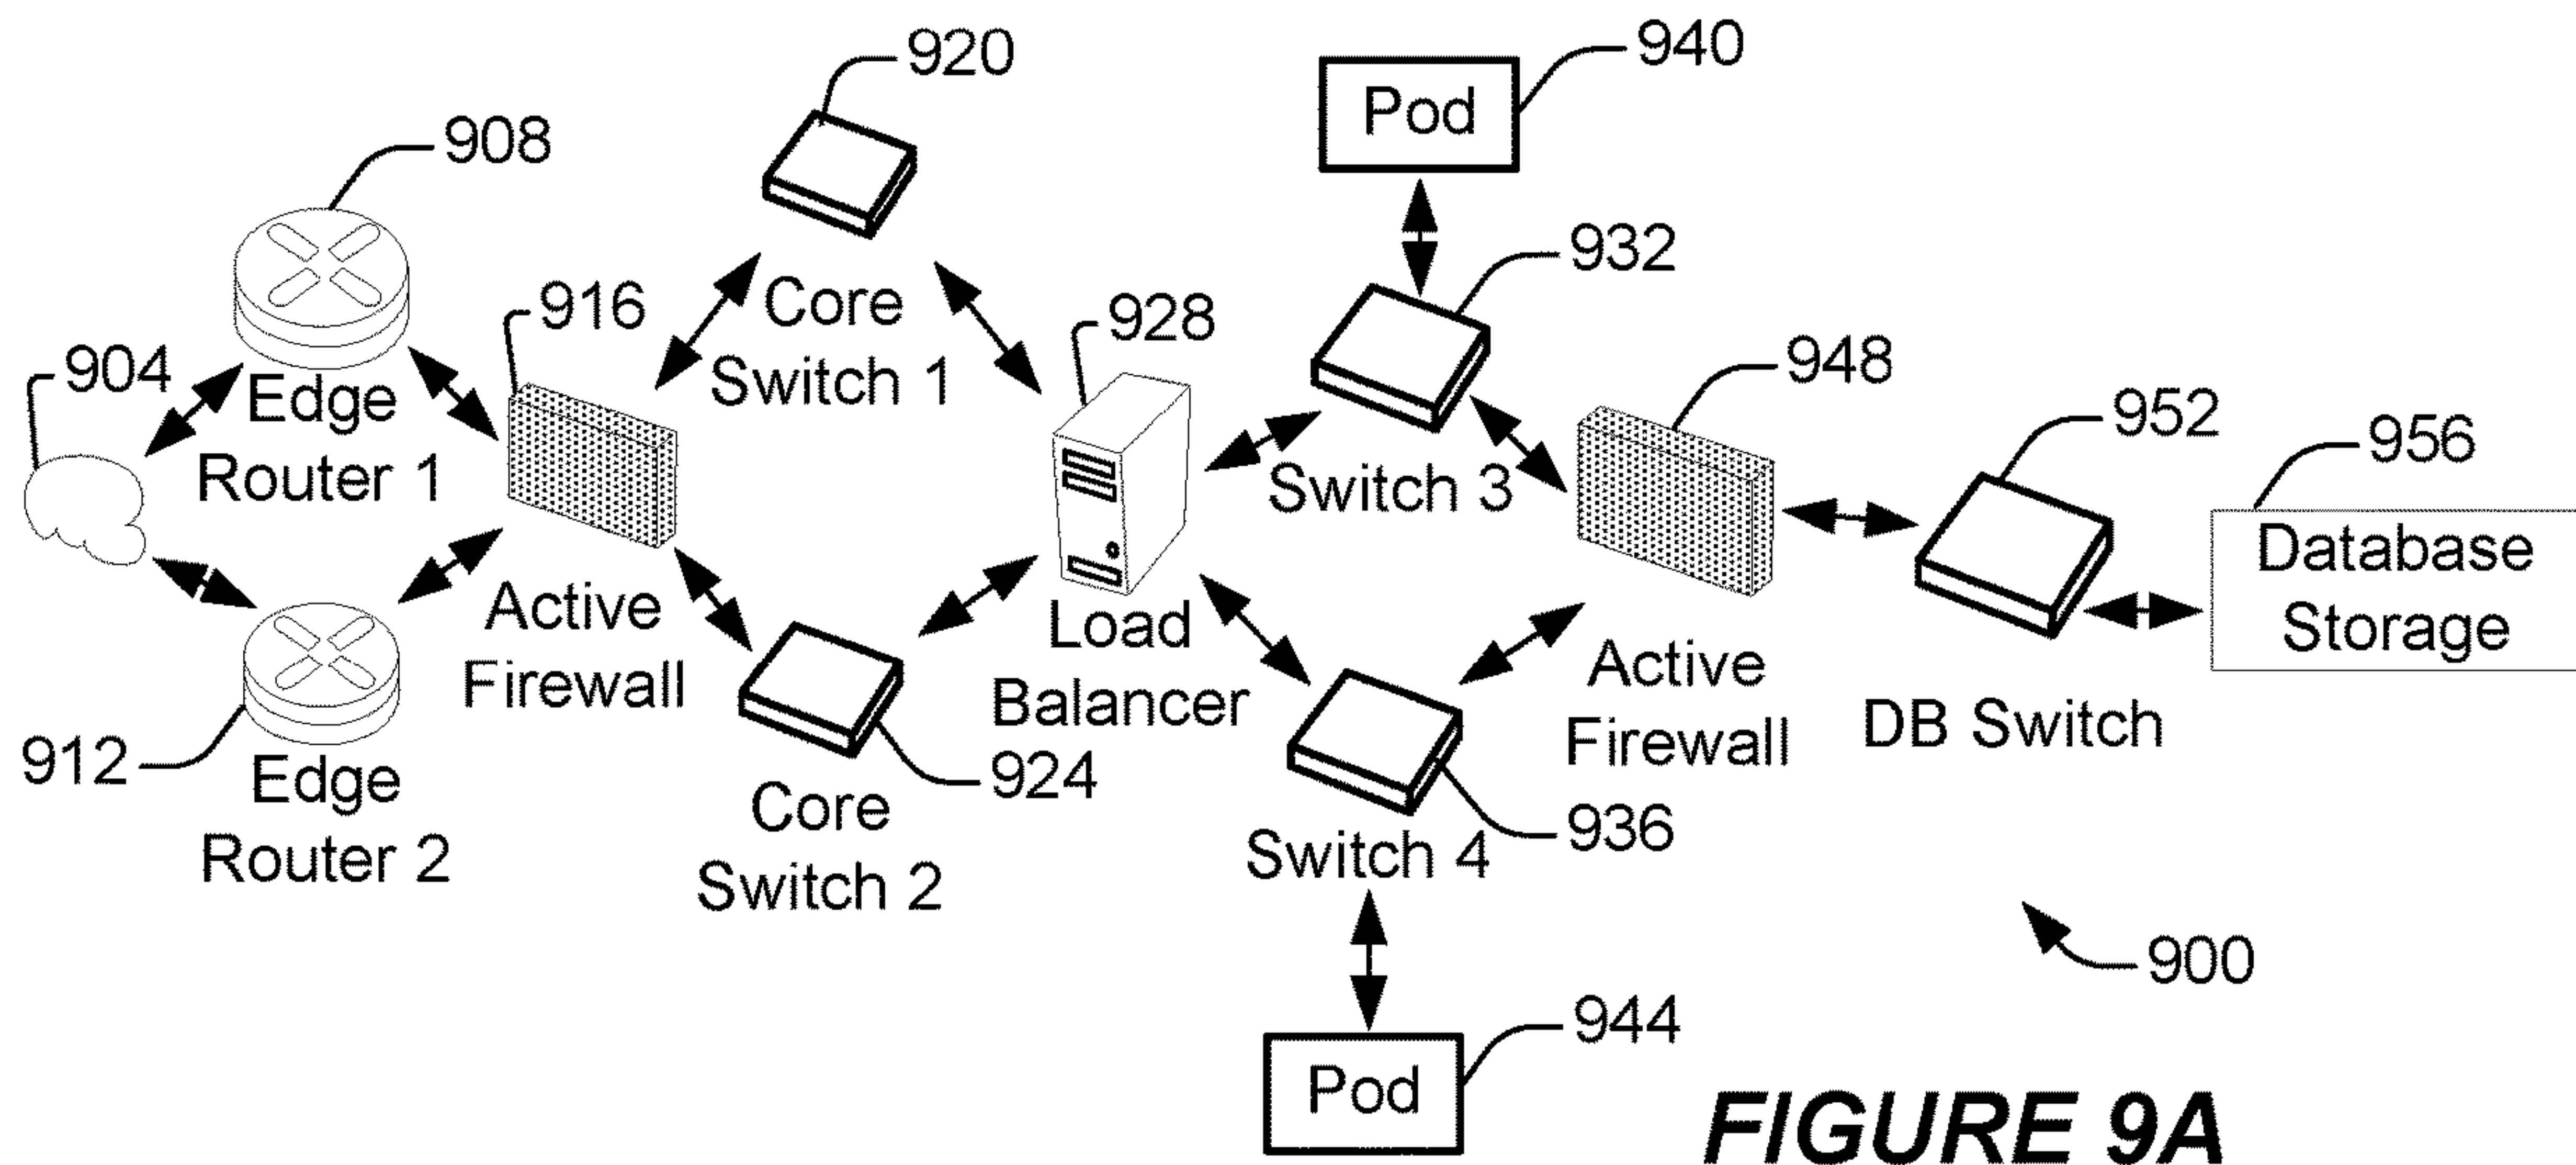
920
940
Pod
908
932
916
Core Switch 1
928
904
948
Edge Router 1
952
956
Switch 3
Database Storage
Active Firewall
Load Balancer
Active Firewall
DB Switch
912
Edge Router 2
924
Core Switch 2
936
Switch 4
900
944
Pod
FIGURE 9A